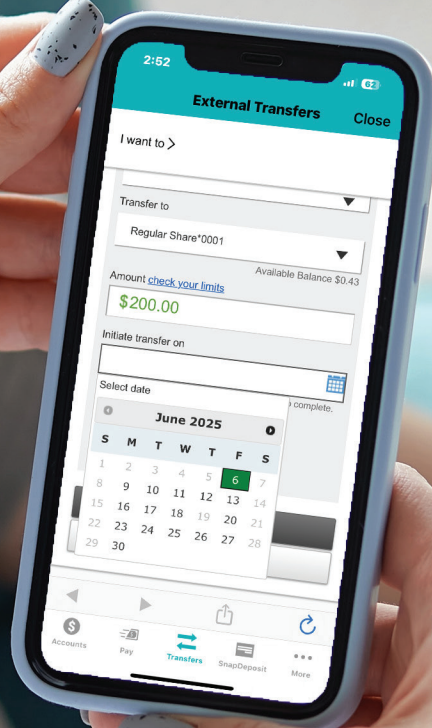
2:52

62

External Transfers

Close

I want to >

Transfer to

Regular Share*0001

Available Balance $0.43

Amount check your limits

$200.00

Initiate transfer on

Select date

complete.

June 2025

| S | M | T | W | T | F | S |
|---|---|---|---|---|---|---|
| 1 | 2 | 3 | 4 | 5 | 6 | 7 |
| 8 | 9 | 10 | 11 | 12 | 13 | 14 |
| 15 | 16 | 17 | 18 | 19 | 20 | 21 |
| 22 | 23 | 24 | 25 | 26 | 27 | 28 |
| 29 | 30 | | | | | |

Accounts

Pay

Transfers

SnapDeposit

More